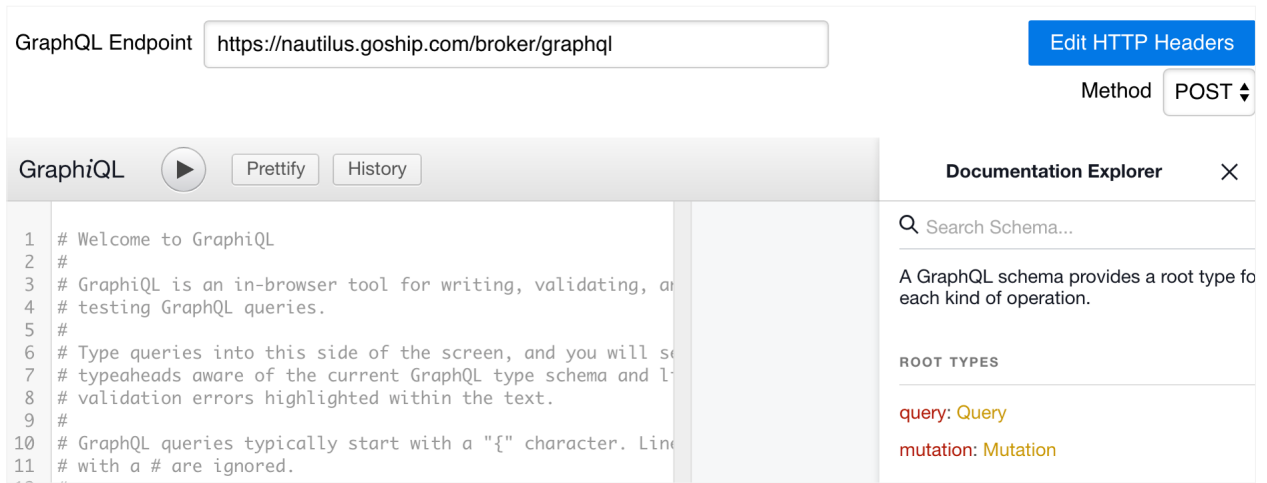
GraphQL Endpoint https://nautilus.goship.com/broker/graphql

Edit HTTP Headers

Method POST

GraphiQL Prettify History

1 # Welcome to GraphiQL
2 #
3 # GraphiQL is an in-browser tool for writing, validating, a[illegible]
4 # testing GraphQL queries.
5 #
6 # Type queries into this side of the screen, and you will s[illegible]
7 # typeaheads aware of the current GraphQL type schema and l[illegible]
8 # validation errors highlighted within the text.
9 #
10 # GraphQL queries typically start with a "{" character. Lin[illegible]
11 # with a # are ignored.

Documentation Explorer

Search Schema...

A GraphQL schema provides a root type fo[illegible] each kind of operation.

ROOT TYPES

query: Query

mutation: Mutation